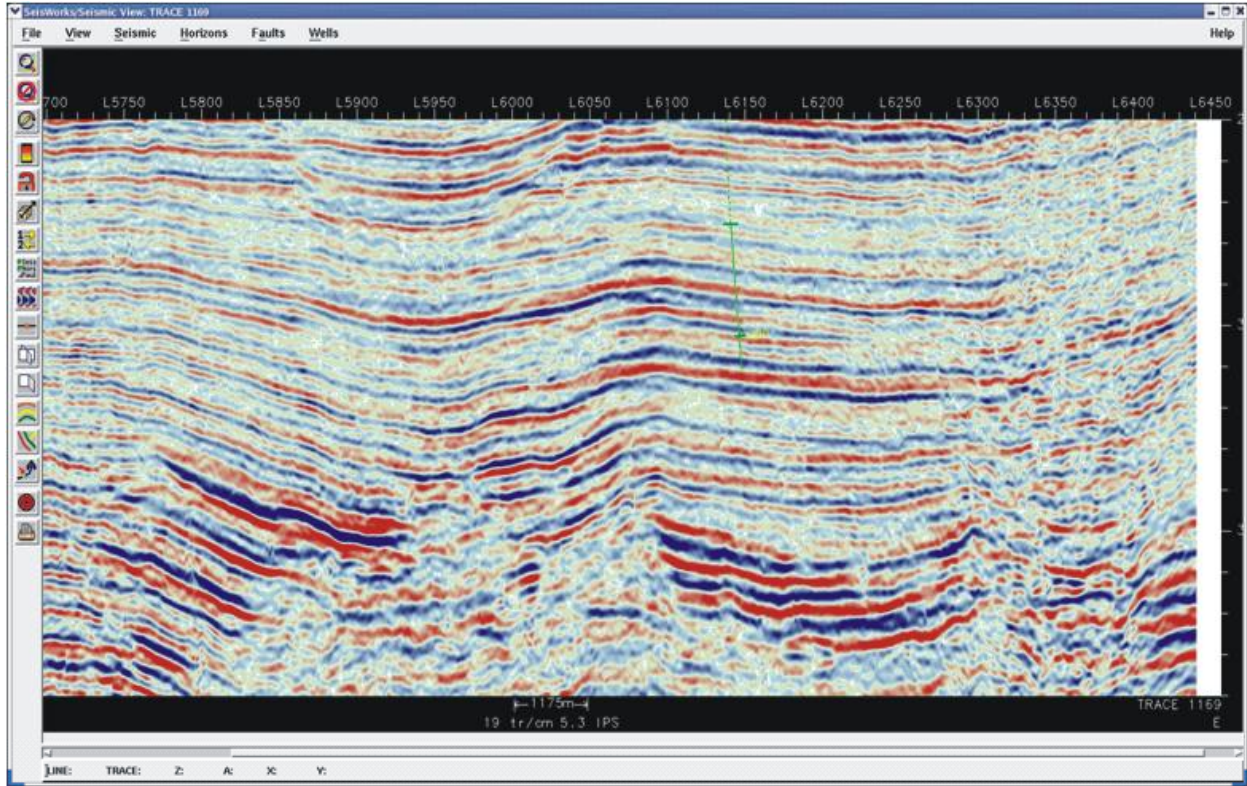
SeisWorks/Seismic View: TRACE 1169

File View Seismic Horizons Faults Wells Help

700 L5750 L5800 L5850 L5900 L5950 L6000 L6050 L6100 L6150 L6200 L6250 L6300 L6350 L6400 L6450

1175m
19 tr/cm 5.3 IPS

TRACE 1169
E

LINE: TRACE: Z: A: X: Y: